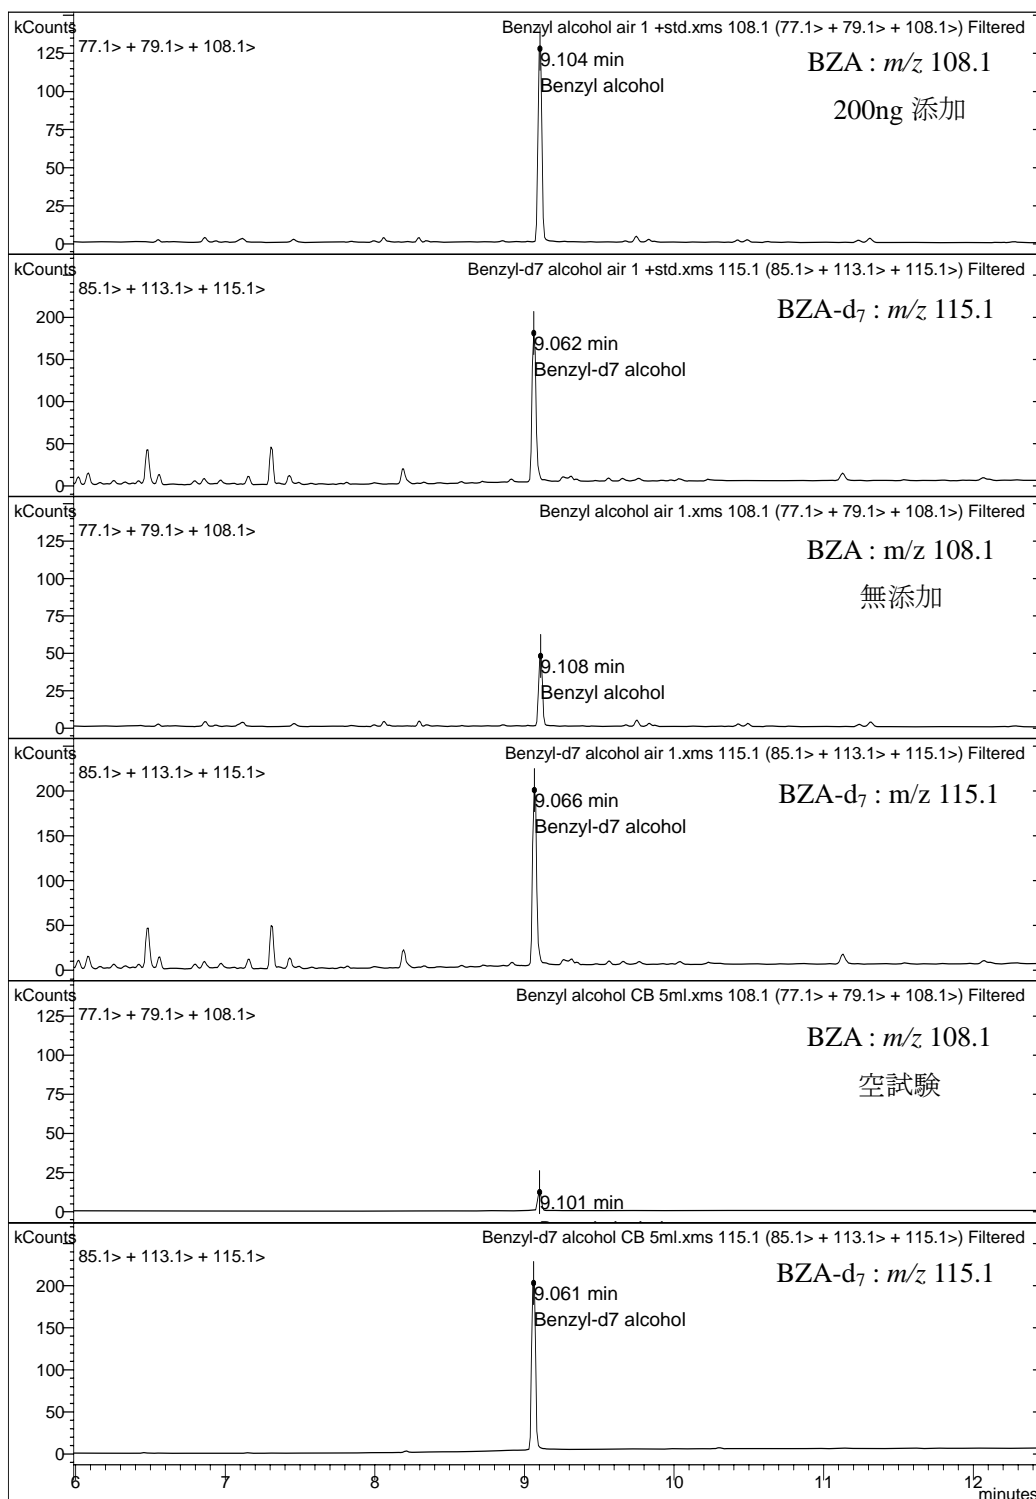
kCounts
Benzyl alcohol air 1 +std.xms 108.1 (77.1> + 79.1> + 108.1>) Filtered
77.1> + 79.1> + 108.1>
125
100
75
50
25
0
9.104 min
Benzyl alcohol
BZA : $m/z$ 108.1
200ng 添加

kCounts
Benzyl-d7 alcohol air 1 +std.xms 115.1 (85.1> + 113.1> + 115.1>) Filtered
85.1> + 113.1> + 115.1>
200
150
100
50
0
9.062 min
Benzyl-d7 alcohol
BZA-$d_7$ : $m/z$ 115.1

kCounts
Benzyl alcohol air 1.xms 108.1 (77.1> + 79.1> + 108.1>) Filtered
77.1> + 79.1> + 108.1>
125
100
75
50
25
0
9.108 min
Benzyl alcohol
BZA : m/z 108.1
無添加

kCounts
Benzyl-d7 alcohol air 1.xms 115.1 (85.1> + 113.1> + 115.1>) Filtered
85.1> + 113.1> + 115.1>
200
150
100
50
0
9.066 min
Benzyl-d7 alcohol
BZA-$d_7$ : m/z 115.1

kCounts
Benzyl alcohol CB 5ml.xms 108.1 (77.1> + 79.1> + 108.1>) Filtered
77.1> + 79.1> + 108.1>
125
100
75
50
25
0
9.101 min
BZA : $m/z$ 108.1
空試験

kCounts
Benzyl-d7 alcohol CB 5ml.xms 115.1 (85.1> + 113.1> + 115.1>) Filtered
85.1> + 113.1> + 115.1>
200
150
100
50
0
9.061 min
Benzyl-d7 alcohol
BZA-$d_7$ : $m/z$ 115.1

6
7
8
9
10
11
12
minutes